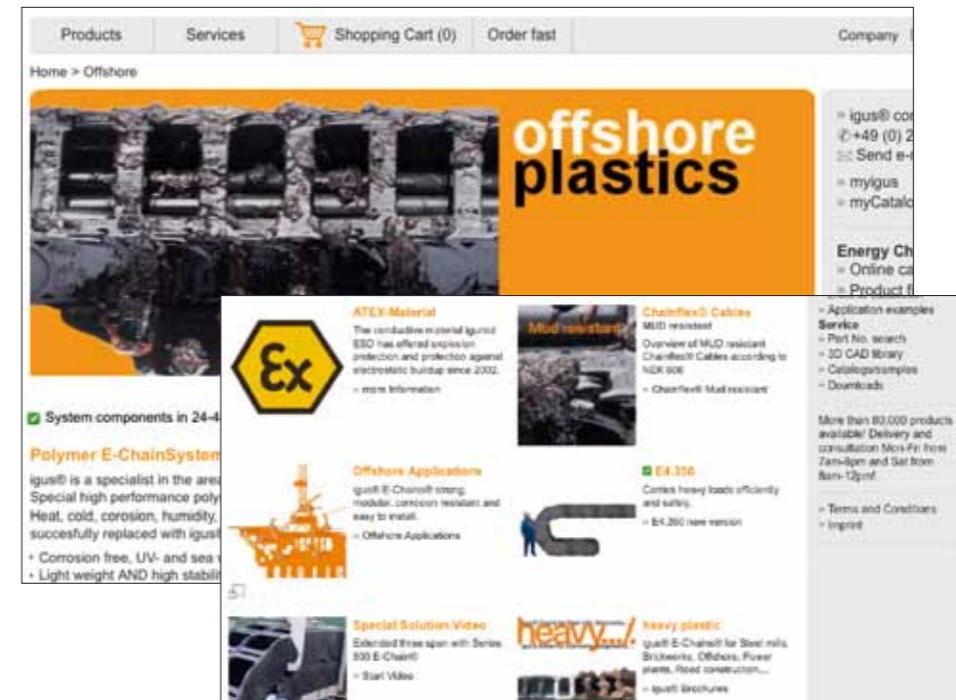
Products Services Shopping Cart (0) Order fast Company

Home > Offshore

offshore plastics

» igus® co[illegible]
+49 (0) 2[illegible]
Send e-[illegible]

» myigus
» myCatalo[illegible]

Energy Ch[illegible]
» Online ca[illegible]
» Product f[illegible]

System components in 24-4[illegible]

Polymer E-ChainSystem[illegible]

igus® is a specialist in the area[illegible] Special high performance poly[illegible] Heat, cold, corosion, humidity, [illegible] succesfully replaced with igus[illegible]

• Corrosion free, UV- and sea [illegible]
• Light weight AND high stabili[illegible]

Ex

ATEX-Material
The conductive material igumid ESD has offered explosion protection and protection against electrostatic buildup since 2002.
» more Information

Mud resistant

Chainflex® Cables
MUD resistant
Overview of MUD resistant Chainflex® Cables according to NEK 606
» Chainflex® Mud resistant

» Application examples
Service
» Part No. search
» 3D CAD library
» Catalogs/samples
» Downloads

More than 80,000 products available! Delivery and consultation Mon-Fri from 7am-8pm and Sat from 8am-12pm!

» Terms and Conditions
» Imprint

Offshore Applications
igus® E-Chains® strong, modular, corrosion resistant and easy to install.
» Offshore Applications

E4.350
Carries heavy loads efficiently and safely.
» E4.350 new version

Special Solution Video
Extended three span with Series 800 E-Chain®
» Start Video

heavy.../

heavy plastic
igus® E-Chains® for Steel mills, Brickworks, Offshore, Power plants, Road construction,...
» igus® Brochures